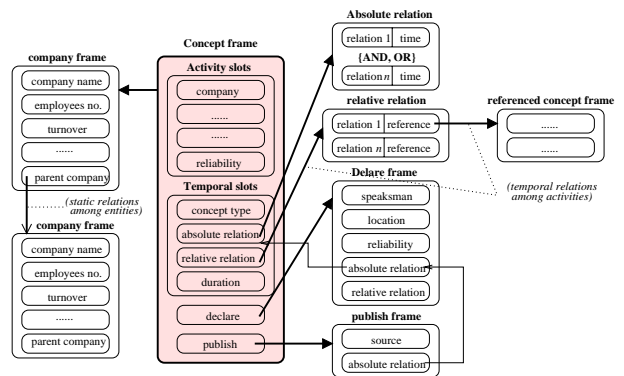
Concept frame

Activity slots

company

......

......

reliability

Temporal slots

concept type

absolute relation

relative relation

duration

declare

publish

company frame

company name

employees no.

turnover

......

parent company

(static relations among entities)

company frame

company name

employees no.

turnover

......

parent company

Absolute relation

| relation 1 | time |
|---|---|

{AND, OR}

| relation $n$ | time |
|---|---|

relative relation

| relation 1 | reference |
|---|---|
| relation $n$ | reference |

referenced concept frame

......

......

(temporal relations among activities)

Delare frame

speaksman

location

reliability

absolute relation

relative relation

publish frame

source

absolute relation